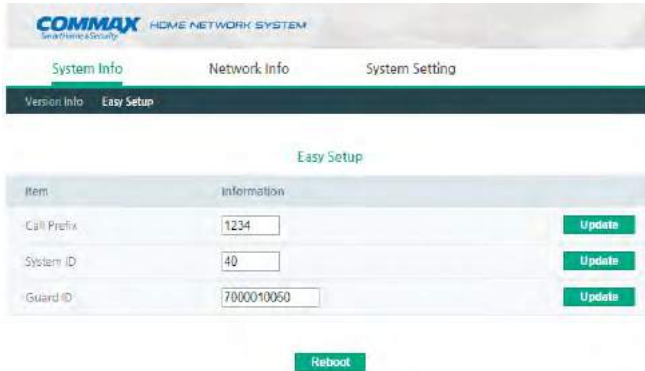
COMMAX HOME NETWORK SYSTEM
Smart Home & Security

System Info
Network Info
System Setting

Version Info
Easy Setup

Easy Setup

| Item | Information | |
|---|---|---|
| Call Prefix | 1234 | Update |
| System ID | 40 | Update |
| Guard ID | 7000010050 | Update |

Reboot